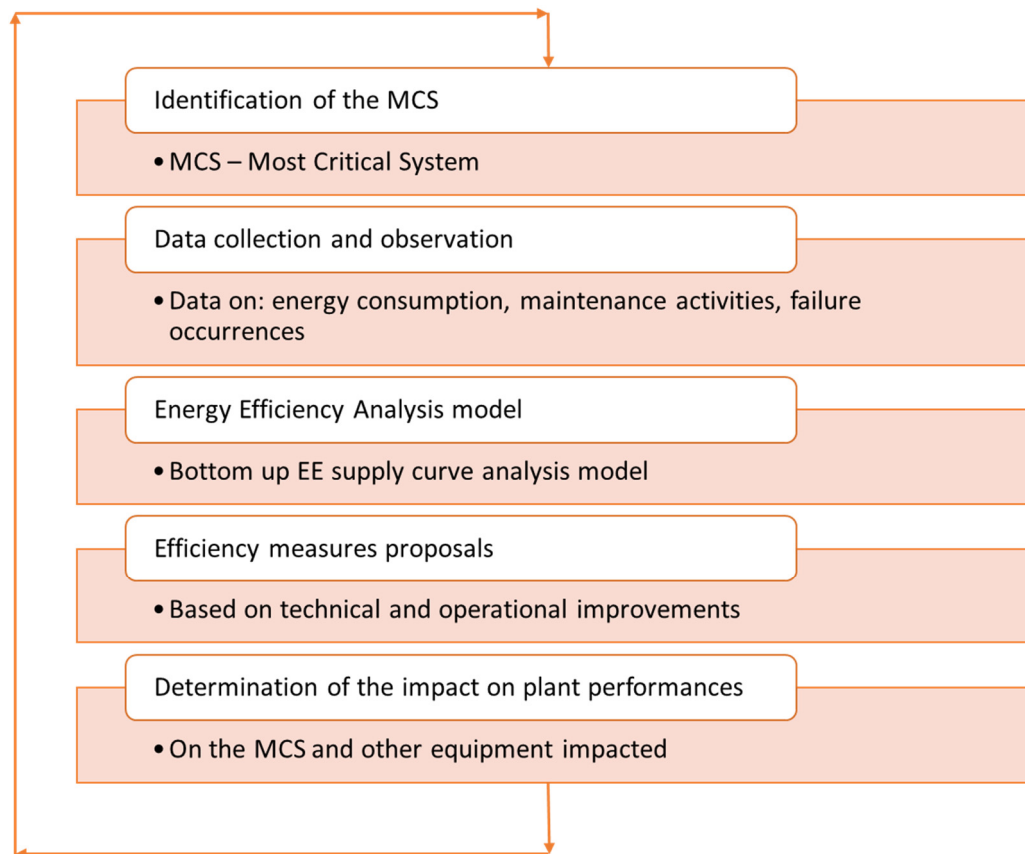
Identification of the MCS

• MCS – Most Critical System

Data collection and observation

• Data on: energy consumption, maintenance activities, failure occurrences

Energy Efficiency Analysis model

• Bottom up EE supply curve analysis model

Efficiency measures proposals

• Based on technical and operational improvements

Determination of the impact on plant performances

• On the MCS and other equipment impacted